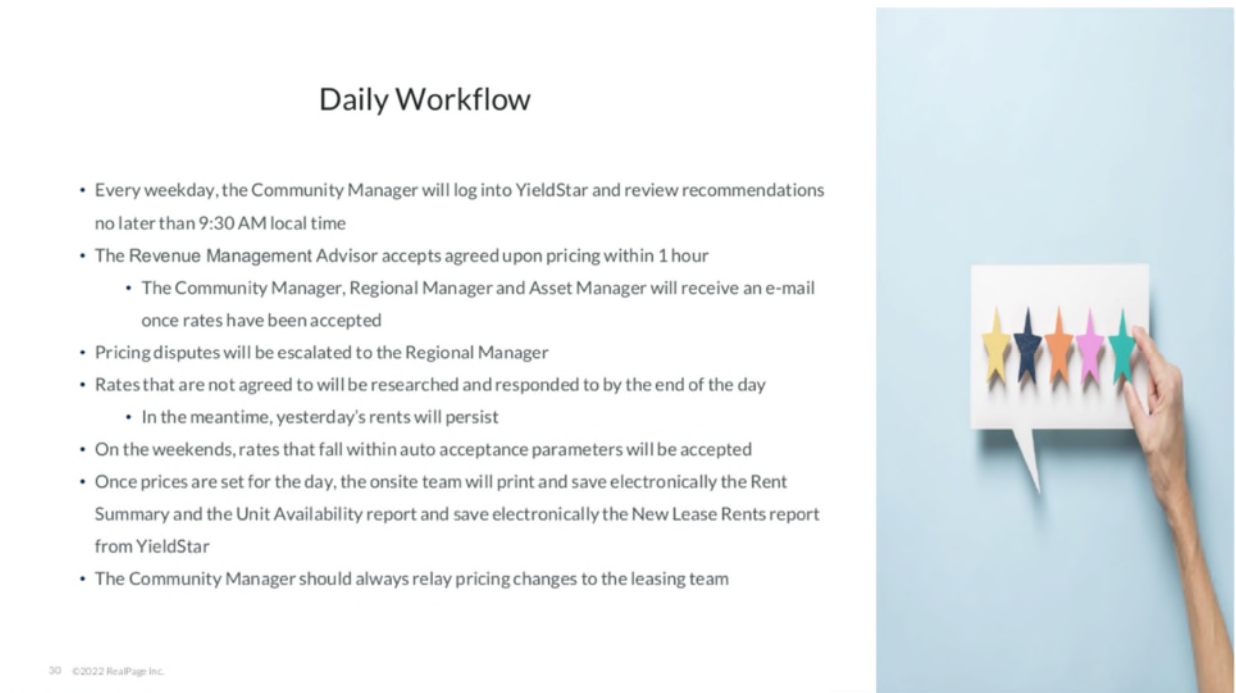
Daily Workflow

- Every weekday, the Community Manager will log into YieldStar and review recommendations no later than 9:30 AM local time
- The Revenue Management Advisor accepts agreed upon pricing within 1 hour
  - The Community Manager, Regional Manager and Asset Manager will receive an e-mail once rates have been accepted
- Pricing disputes will be escalated to the Regional Manager
- Rates that are not agreed to will be researched and responded to by the end of the day
  - In the meantime, yesterday's rents will persist
- On the weekends, rates that fall within auto acceptance parameters will be accepted
- Once prices are set for the day, the onsite team will print and save electronically the Rent Summary and the Unit Availability report and save electronically the New Lease Rents report from YieldStar
- The Community Manager should always relay pricing changes to the leasing team

30 ©2022 RealPage Inc.